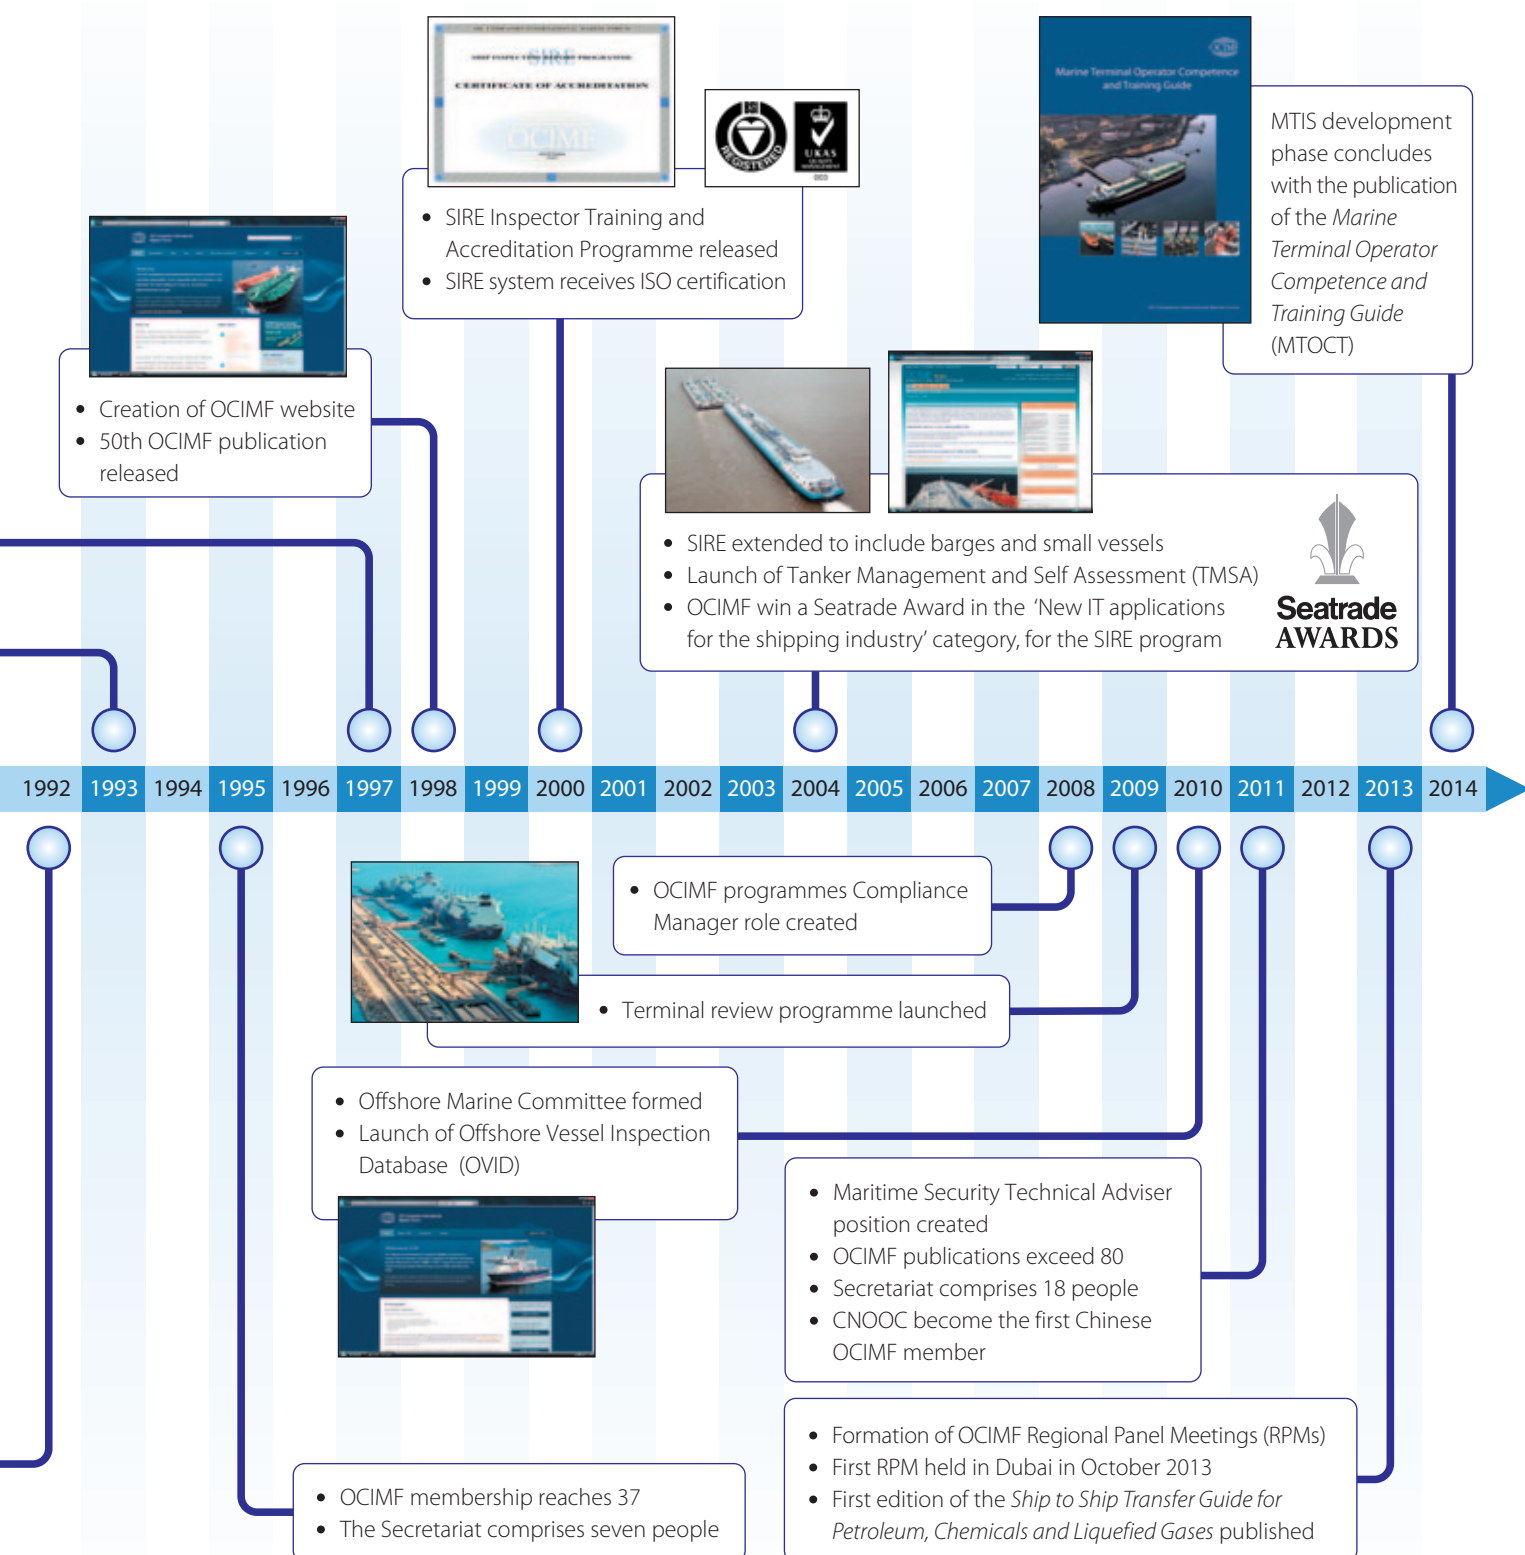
SIRE

CERTIFICATE OF ACCREDITATION

OCIMF

REGISTERED

UKAS

Marine Terminal Operator Competence and Training Guide

MTIS development phase concludes with the publication of the *Marine Terminal Operator Competence and Training Guide* (MTOCT)

- SIRE Inspector Training and Accreditation Programme released
- SIRE system receives ISO certification

- Creation of OCIMF website
- 50th OCIMF publication released

- SIRE extended to include barges and small vessels
- Launch of Tanker Management and Self Assessment (TMSA)
- OCIMF win a Seatrade Award in the 'New IT applications for the shipping industry' category, for the SIRE program

Seatrade AWARDS

1992 1993 1994 1995 1996 1997 1998 1999 2000 2001 2002 2003 2004 2005 2006 2007 2008 2009 2010 2011 2012 2013 2014

- OCIMF programmes Compliance Manager role created

- Terminal review programme launched

- Offshore Marine Committee formed
- Launch of Offshore Vessel Inspection Database (OVID)

- Maritime Security Technical Adviser position created
- OCIMF publications exceed 80
- Secretariat comprises 18 people
- CNOOC become the first Chinese OCIMF member

- Formation of OCIMF Regional Panel Meetings (RPMs)
- First RPM held in Dubai in October 2013
- First edition of the *Ship to Ship Transfer Guide for Petroleum, Chemicals and Liquefied Gases* published

- OCIMF membership reaches 37
- The Secretariat comprises seven people